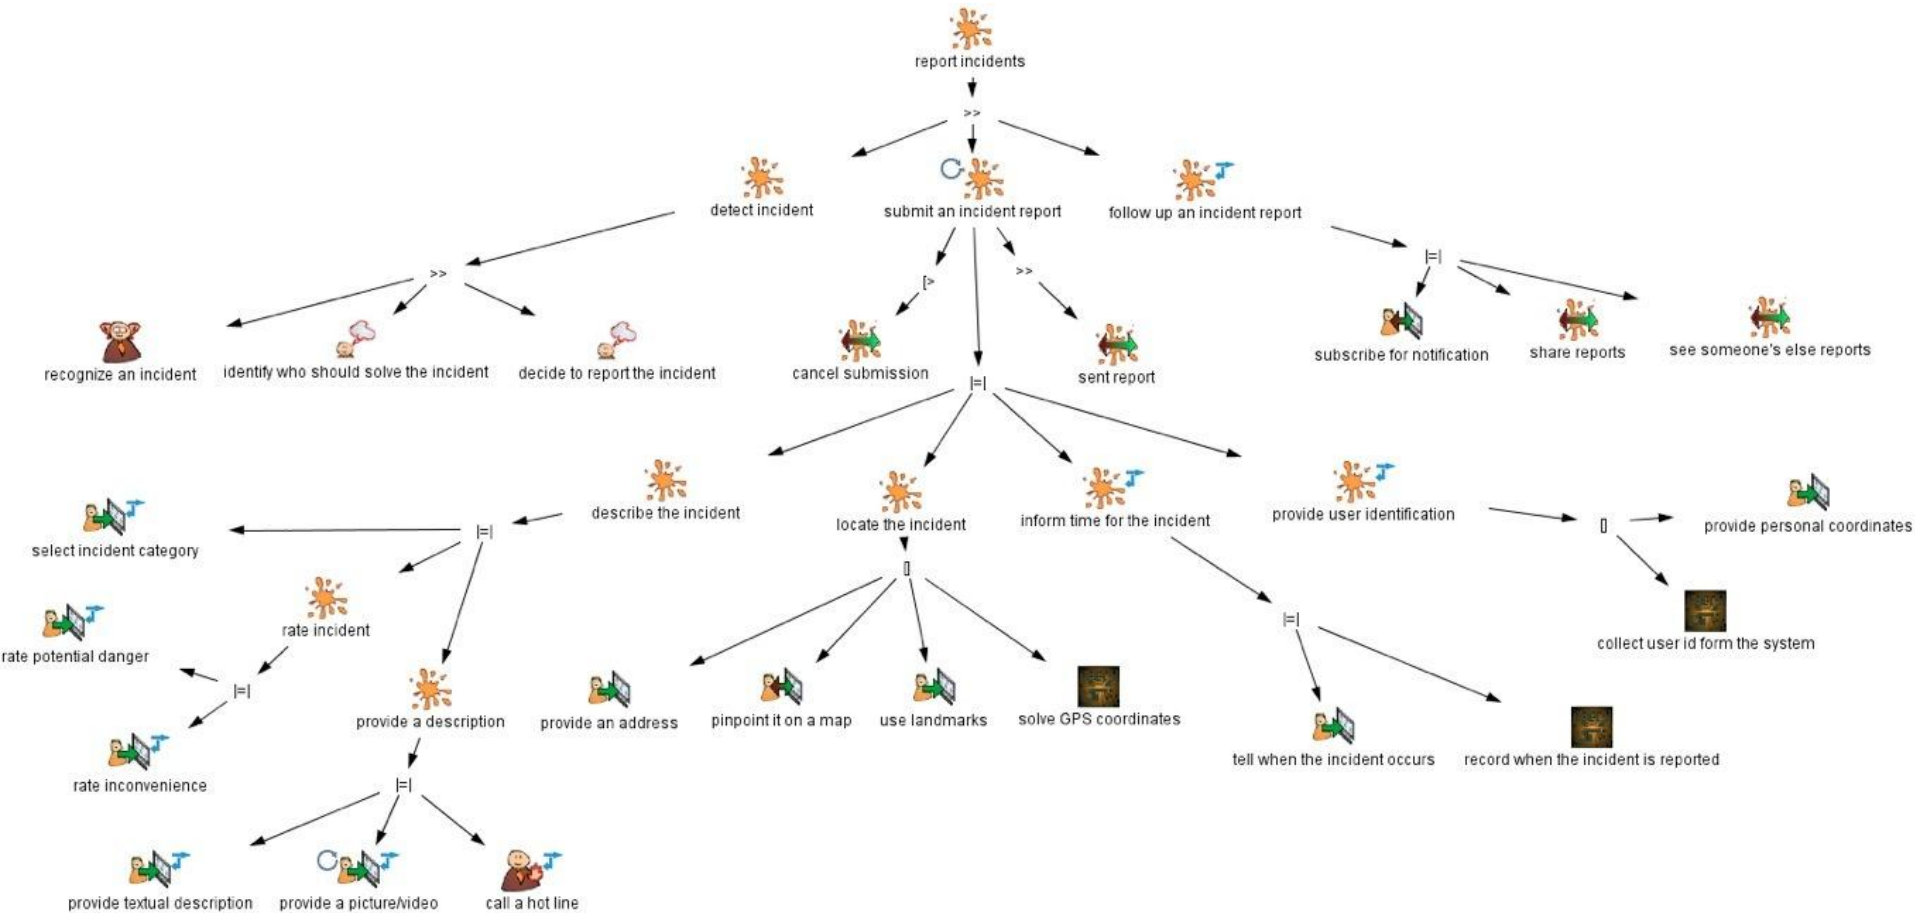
report incidents

>>

detect incident

submit an incident report

follow up an incident report

>>

recognize an incident

identify who should solve the incident

decide to report the incident

[>

>>

cancel submission

sent report

|=|

subscribe for notification

share reports

see someone's else reports

|=|

describe the incident

locate the incident

inform time for the incident

provide user identification

[]

provide personal coordinates

collect user id form the system

select incident category

|=|

rate incident

rate potential danger

|=|

rate inconvenience

provide a description

[]

provide an address

pinpoint it on a map

use landmarks

solve GPS coordinates

|=|

tell when the incident occurs

record when the incident is reported

|=|

provide textual description

provide a picture/video

call a hot line